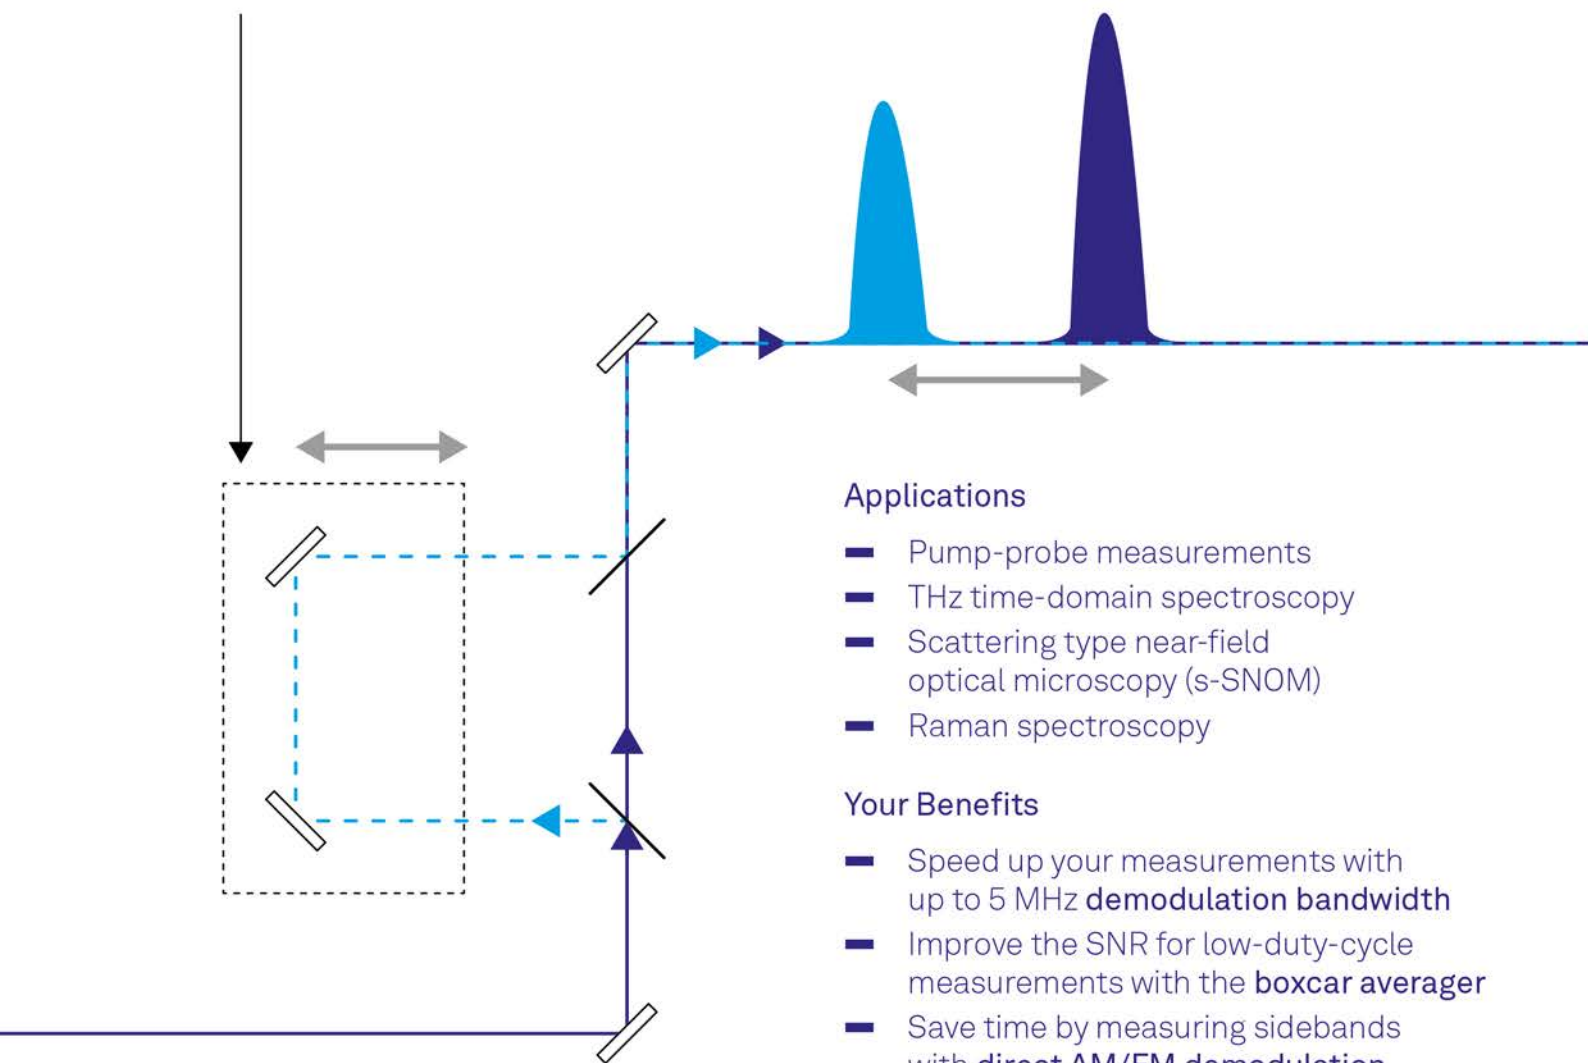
Applications

- Pump-probe measurements
- THz time-domain spectroscopy
- Scattering type near-field optical microscopy (s-SNOM)
- Raman spectroscopy

Your Benefits

- Speed up your measurements with up to 5 MHz demodulation bandwidth
- Improve the SNR for low-duty-cycle measurements with the boxcar averager
- Save time by measuring sidebands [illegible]